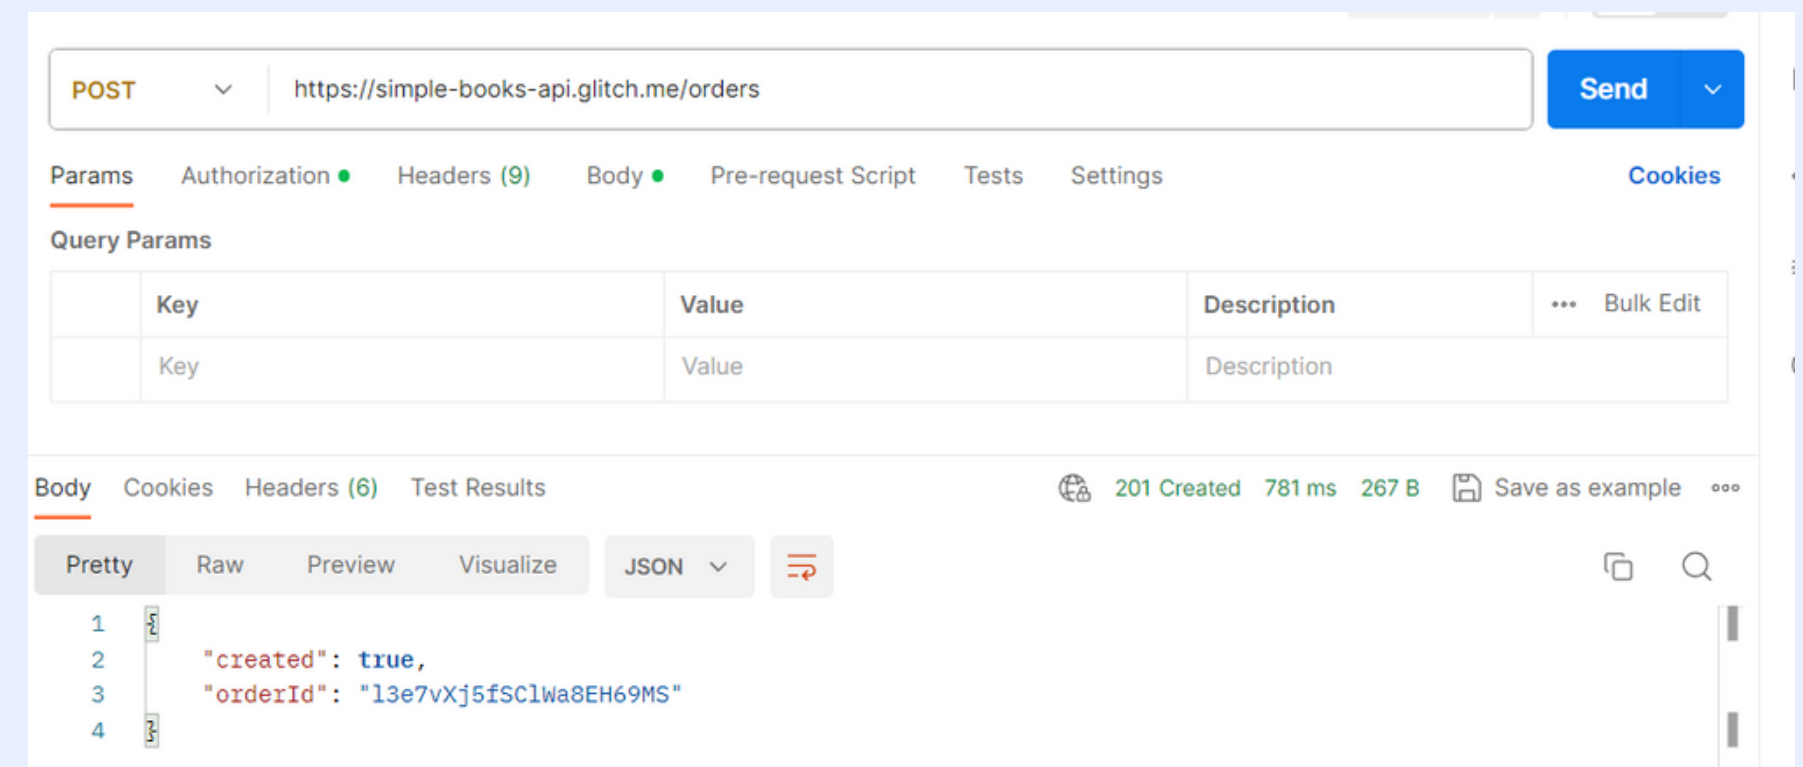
POST https://simple-books-api.glitch.me/orders Send

Params Authorization Headers (9) Body Pre-request Script Tests Settings Cookies

Query Params

| | Key | Value | Description | ••• Bulk Edit |
|---|---|---|---|---|
| | Key | Value | Description | |

Body Cookies Headers (6) Test Results 201 Created 781 ms 267 B Save as example •••

Pretty Raw Preview Visualize JSON

1 {
2 "created": true,
3 "orderId": "l3e7vXj5fSClWa8EH69MS"
4 }